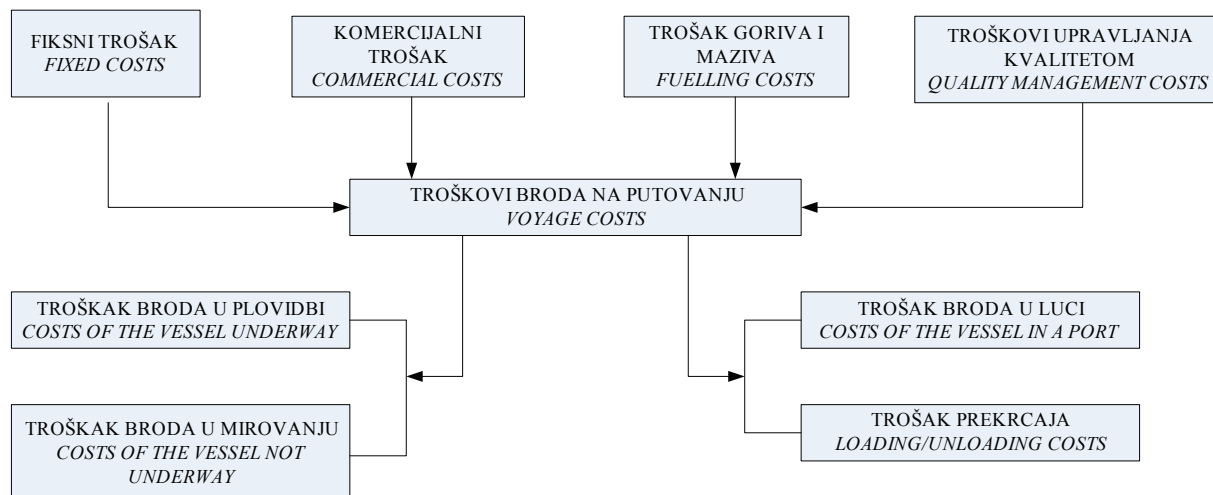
FIKSNI TROŠAK
*FIXED COSTS*

KOMERCIJALNI TROŠAK
*COMMERCIAL COSTS*

TROŠAK GORIVA I MAZIVA
*FUELLING COSTS*

TROŠKOVI UPRAVLJANJA KVALITETOM
*QUALITY MANAGEMENT COSTS*

TROŠKOVI BRODA NA PUTOVANJU
*VOYAGE COSTS*

TROŠKAK BRODA U PLOVIDBI
*COSTS OF THE VESSEL UNDERWAY*

TROŠKAK BRODA U MIROVANJU
*COSTS OF THE VESSEL NOT UNDERWAY*

TROŠAK BRODA U LUCI
*COSTS OF THE VESSEL IN A PORT*

TROŠAK PREKRCAJA
*LOADING/UNLOADING COSTS*